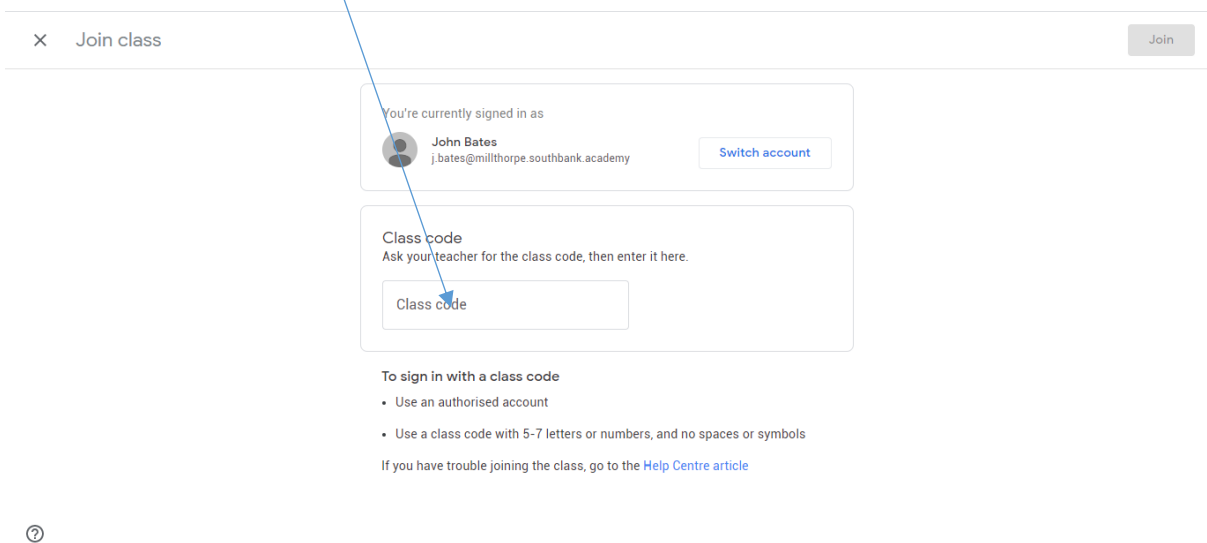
× Join class

Join

You're currently signed in as

John Bates
j.bates@millthorpe.southbank.academy

Switch account

Class code
Ask your teacher for the class code, then enter it here.

Class code

To sign in with a class code

• Use an authorised account

• Use a class code with 5-7 letters or numbers, and no spaces or symbols

If you have trouble joining the class, go to the Help Centre article

?